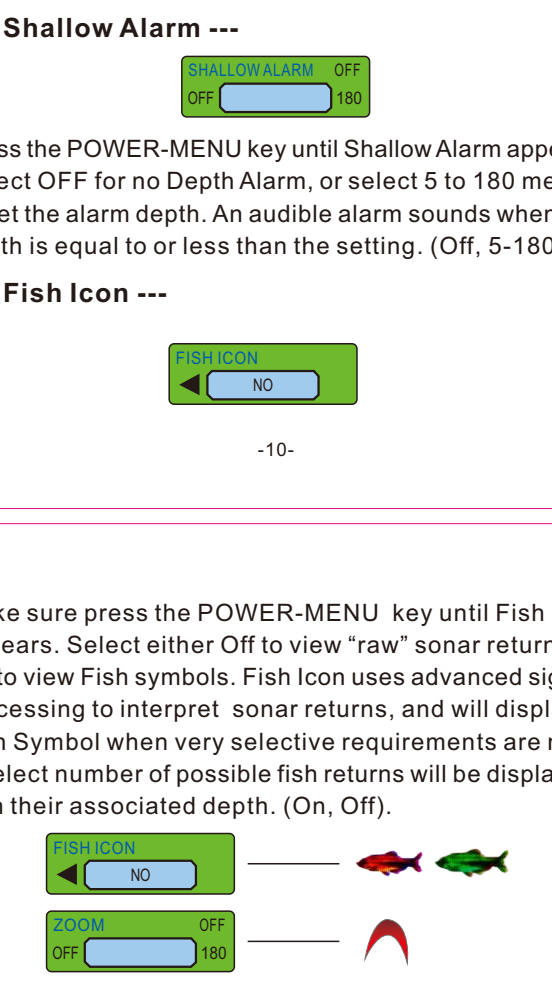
Shallow Alarm ---

SHALLOW ALARM OFF
OFF 180

ss the POWER-MENU key until Shallow Alarm appe ect OFF for no Depth Alarm, or select 5 to 180 me et the alarm depth. An audible alarm sounds wher th is equal to or less than the setting. (Off, 5-180

Fish Icon ---

FISH ICON
NO

-10-

ke sure press the POWER-MENU key until Fish ears. Select either Off to view "raw" sonar returr to view Fish symbols. Fish Icon uses advanced sig cessing to interpret sonar returns, and will displ n Symbol when very selective requirements are r elect number of possible fish returns will be displa n their associated depth. (On, Off).

FISH ICON
NO

ZOOM OFF
OFF 180